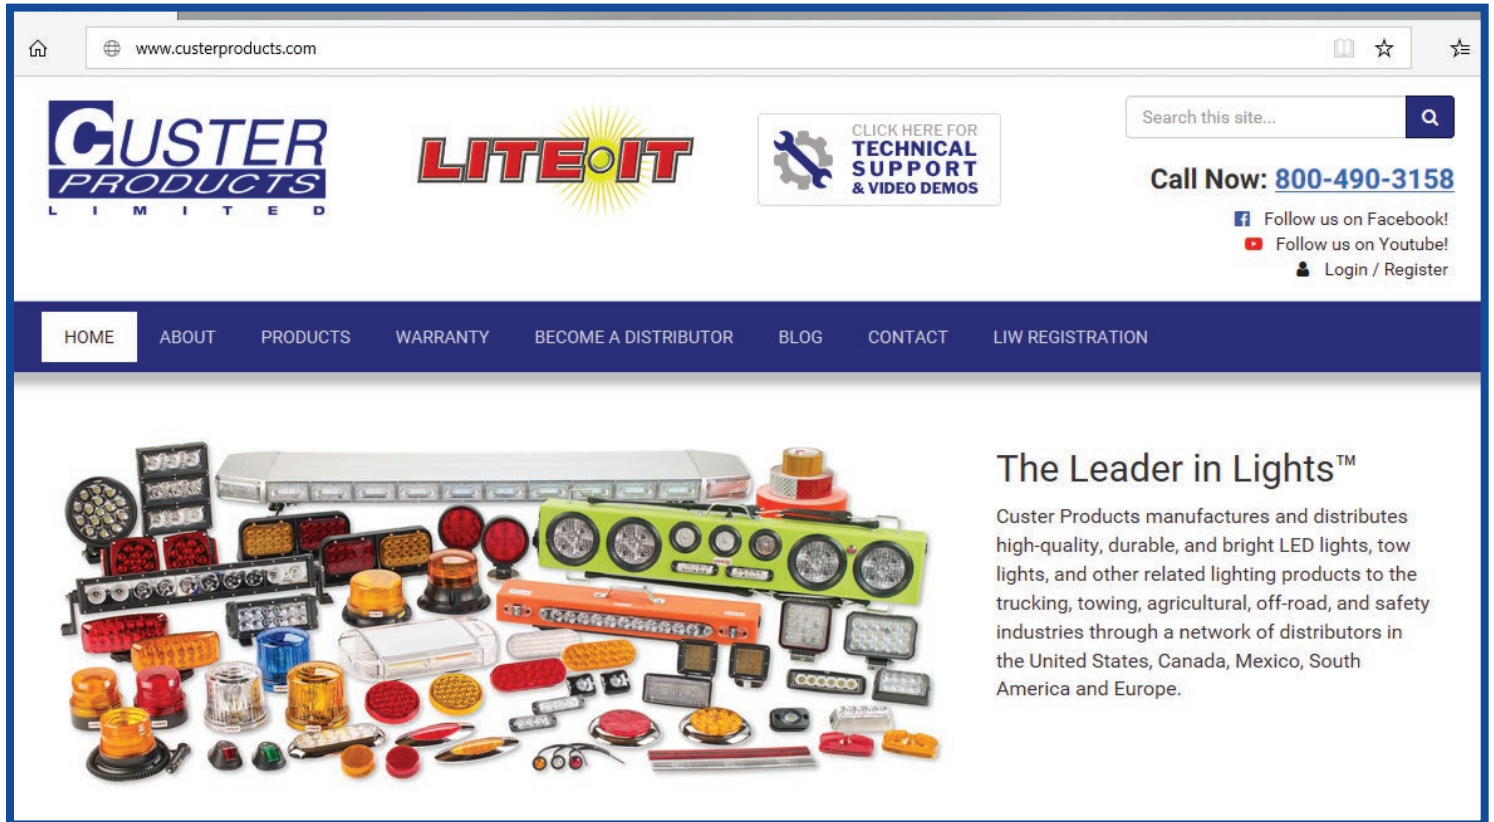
www.custerproducts.com

CUSTER PRODUCTS LIMITED

LITE-IT

CLICK HERE FOR TECHNICAL SUPPORT & VIDEO DEMOS

Search this site...

Call Now: 800-490-3158

Follow us on Facebook!
Follow us on Youtube!
Login / Register

HOME ABOUT PRODUCTS WARRANTY BECOME A DISTRIBUTOR BLOG CONTACT LIW REGISTRATION

The Leader in Lights™

Custer Products manufactures and distributes high-quality, durable, and bright LED lights, tow lights, and other related lighting products to the trucking, towing, agricultural, off-road, and safety industries through a network of distributors in the United States, Canada, Mexico, South America and Europe.